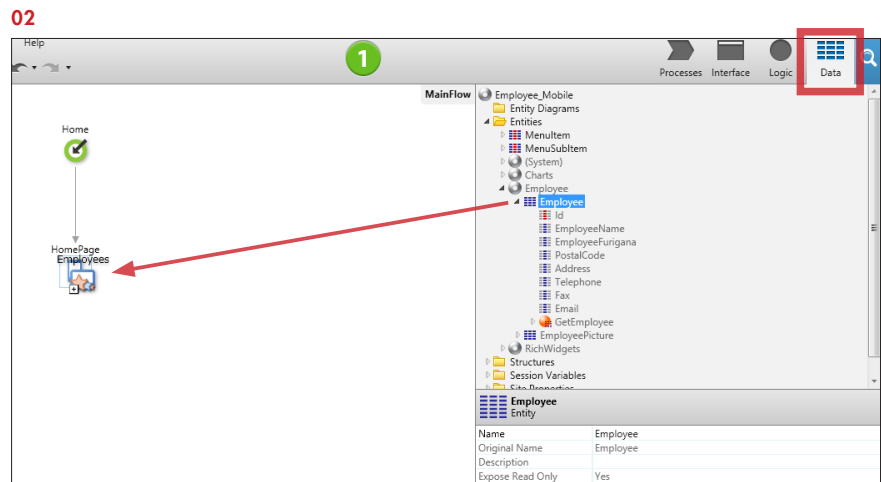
02

Help

1

Processes Interface Logic Data

MainFlow

Home

HomePage
Employees

Employee_Mobile
Entity Diagrams
Entities
MenuItem
MenuSubItem
(System)
Charts
Employee
Employee
Id
EmployeeName
EmployeeFurigana
PostalCode
Address
Telephone
Fax
Email
GetEmployee
EmployeePicture
RichWidgets
Structures
Session Variables
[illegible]

Employee
Entity

| Name | Employee |
|---|---|
| Original Name | Employee |
| Description | |
| Expose Read Only | Yes |